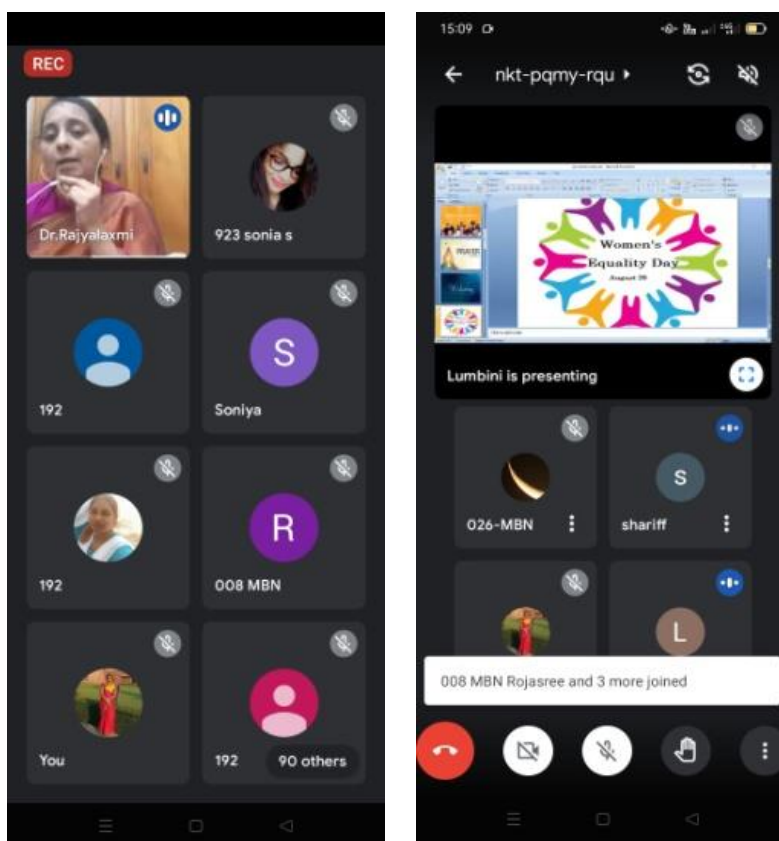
REC

Dr.Rajyalaxmi

923 sonia s

S

192

Soniya

R

192

008 MBN

You

192

90 others

15:09

nkt-pqmy-rqu

Women's Equality Day August 26

Lumbini is presenting

S

026-MBN

shariff

L

008 MBN Rojasree and 3 more joined